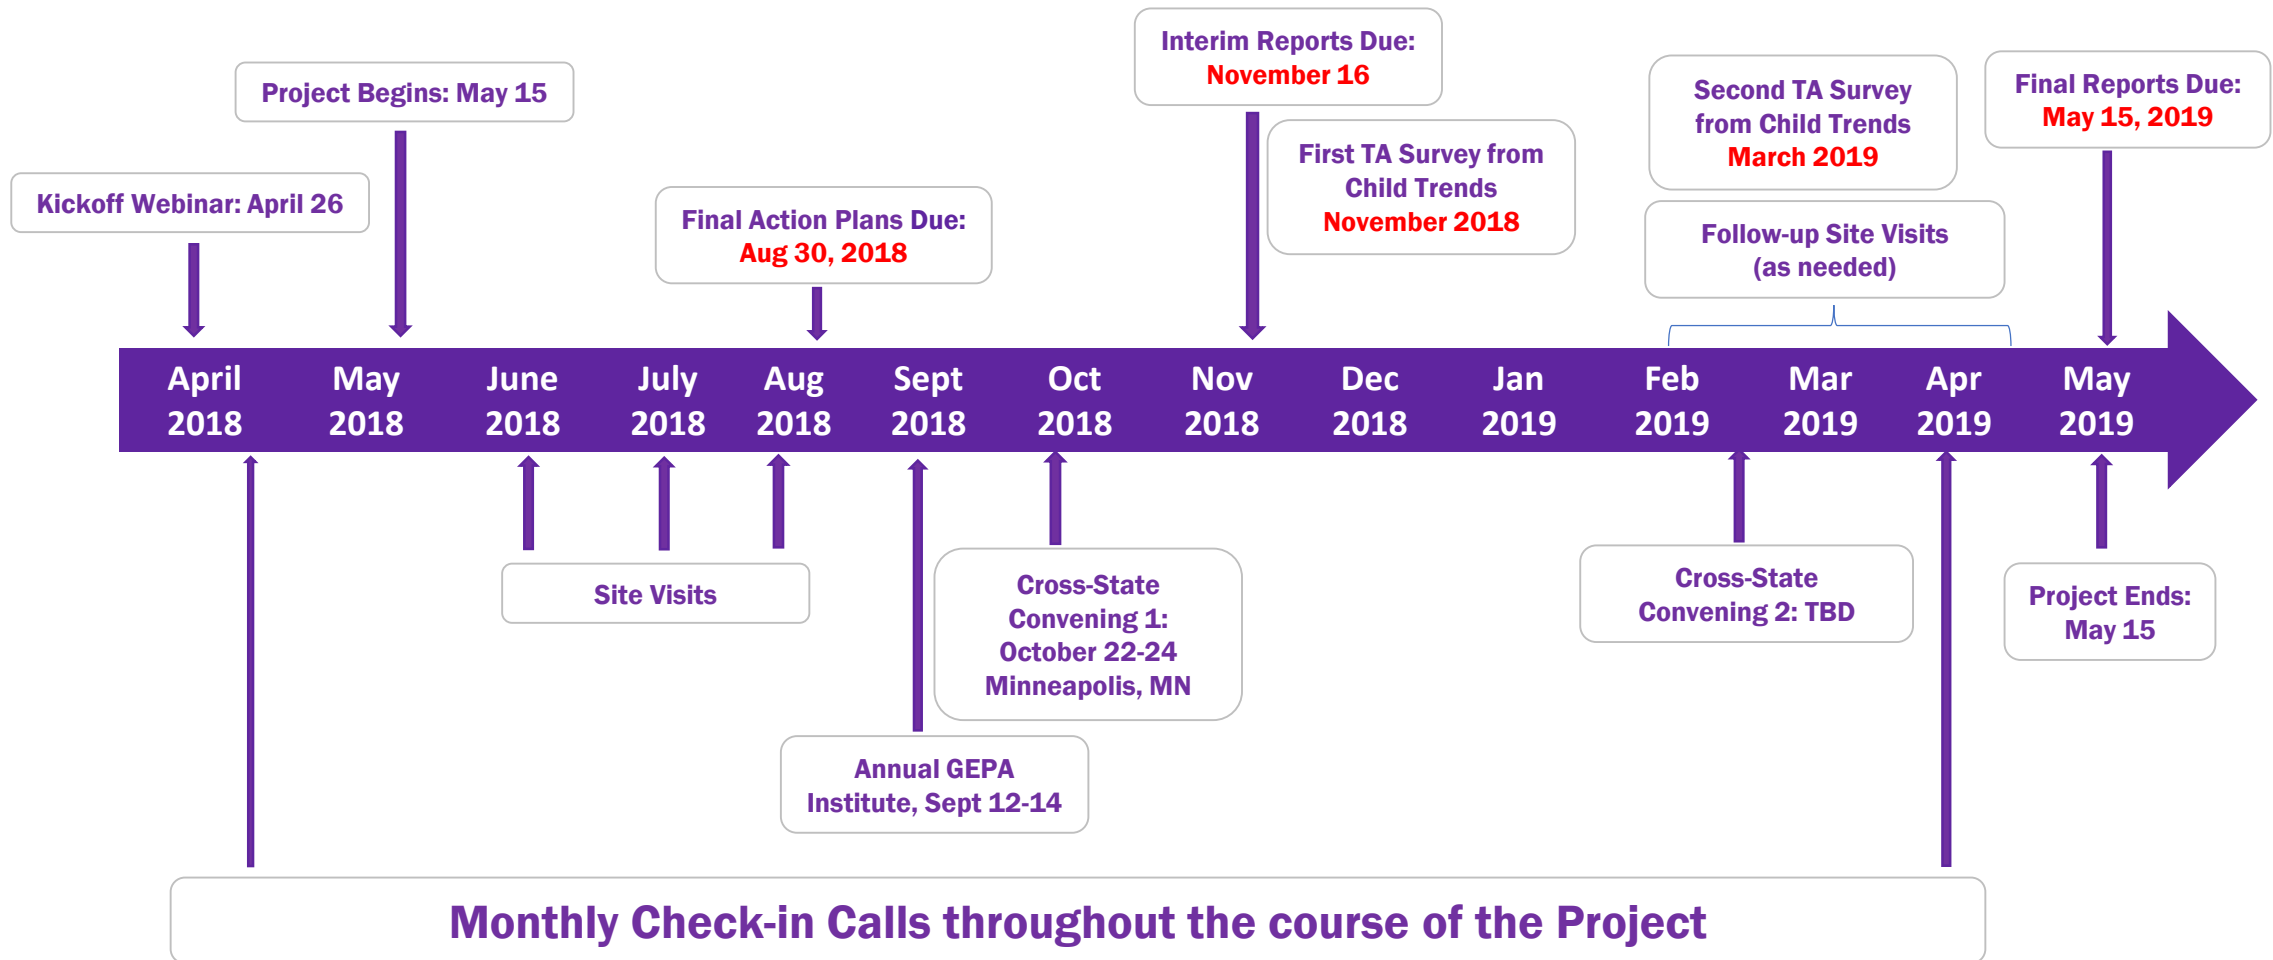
Interim Reports Due: November 16

Project Begins: May 15

Second TA Survey from Child Trends March 2019

Final Reports Due: May 15, 2019

First TA Survey from Child Trends November 2018

Kickoff Webinar: April 26

Final Action Plans Due: Aug 30, 2018

Follow-up Site Visits (as needed)

April 2018 | May 2018 | June 2018 | July 2018 | Aug 2018 | Sept 2018 | Oct 2018 | Nov 2018 | Dec 2018 | Jan 2019 | Feb 2019 | Mar 2019 | Apr 2019 | May 2019

Site Visits

Cross-State Convening 1: October 22-24 Minneapolis, MN

Cross-State Convening 2: TBD

Project Ends: May 15

Annual GEPA Institute, Sept 12-14

Monthly Check-in Calls throughout the course of the Project